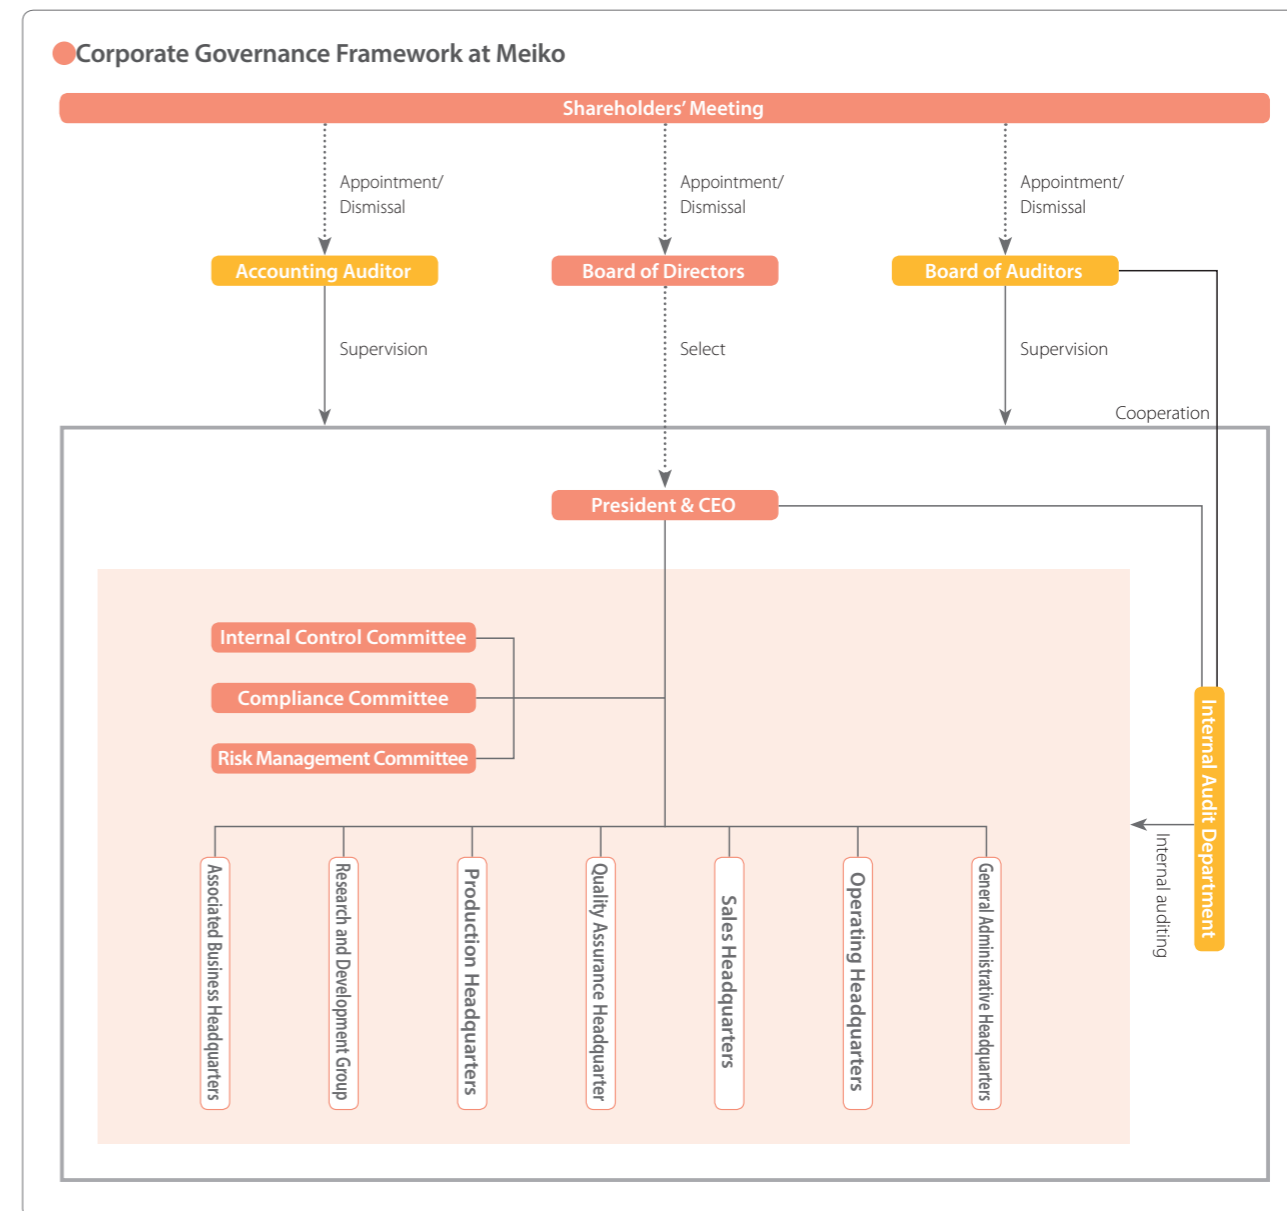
Corporate Governance Framework at Meiko

Shareholders' Meeting

Appointment/ Dismissal

Appointment/ Dismissal

Appointment/ Dismissal

Accounting Auditor

Board of Directors

Board of Auditors

Supervision

Select

Supervision

Cooperation

President & CEO

Internal Control Committee

Compliance Committee

Risk Management Committee

Internal Audit Department

Internal auditing

Associated Business Headquarters

Research and Development Group

Production Headquarters

Quality Assurance Headquarter

Sales Headquarters

Operating Headquarters

General Administrative Headquarters